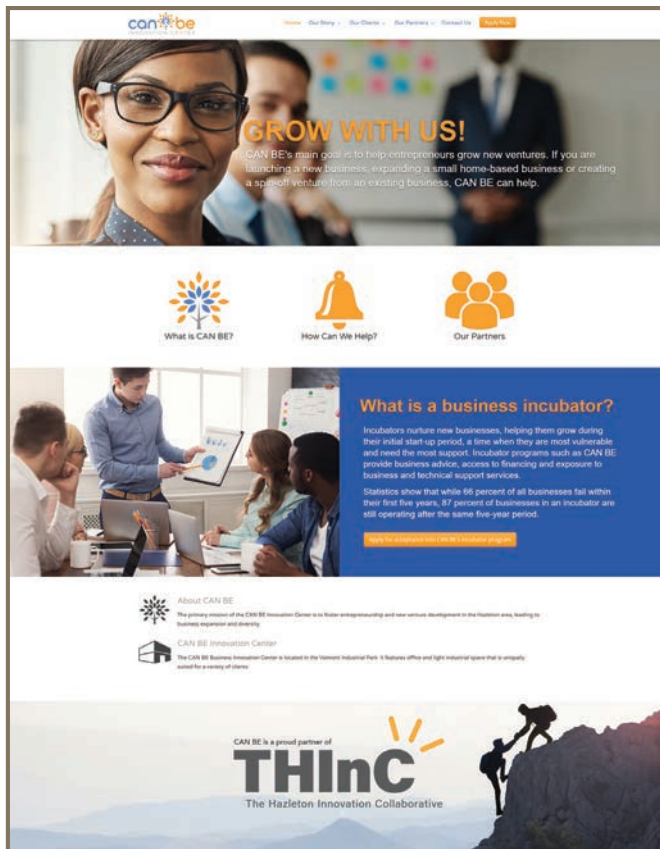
can be
INNOVATION CENTER

Home | Our Story | Our Clients | Our Partners | Contact Us | Apply Now

GROW WITH US!

CAN BE's main goal is to help entrepreneurs grow new ventures. If you are launching a new business, expanding a small home-based business or creating a spin-off venture from an existing business, CAN BE can help.

What is CAN BE?

How Can We Help?

Our Partners

What is a business incubator?

Incubators nurture new businesses, helping them grow during their initial start-up period, a time when they are most vulnerable and need the most support. Incubator programs such as CAN BE provide business advice, access to financing and exposure to business and technical support services.

Statistics show that while 66 percent of all businesses fail within their first five years, 87 percent of businesses in an incubator are still operating after the same five-year period.

Apply for acceptance into CAN BE's incubator program

About CAN BE

The primary mission of the CAN BE Innovation Center is to foster entrepreneurship and new venture development in the Hazleton area, leading to business expansion and diversity.

CAN BE Innovation Center

The CAN BE Business Innovation Center is located in the Valmont Industrial Park. It features office and light industrial space that is uniquely suited for a variety of clients.

CAN BE is a proud partner of

THInC

The Hazleton Innovation Collaborative